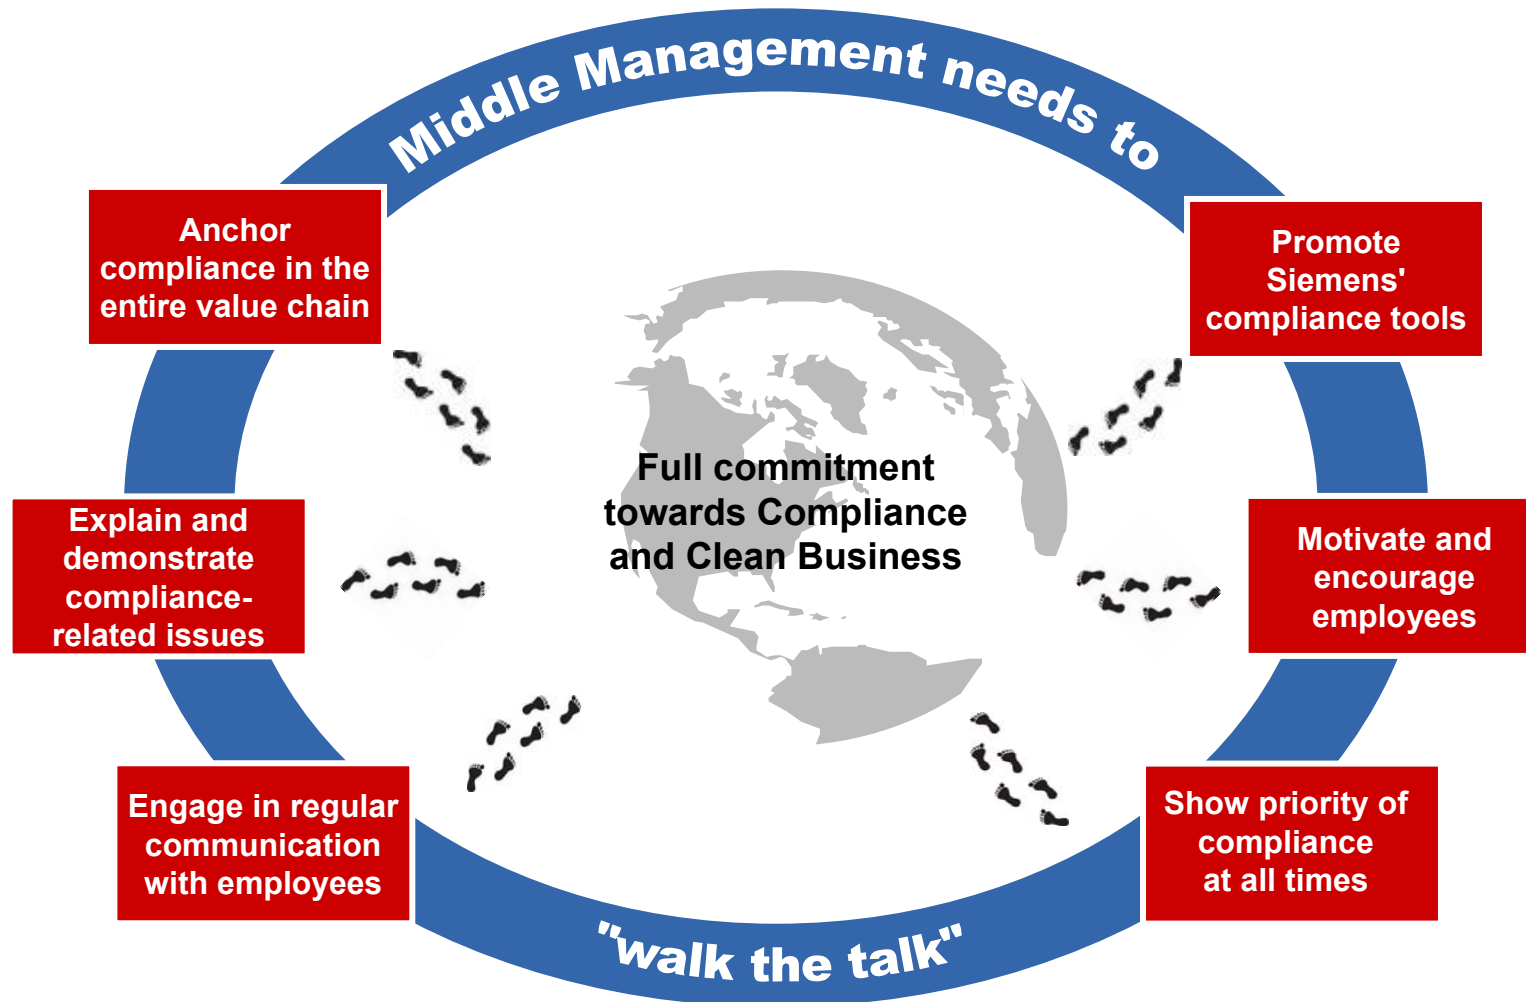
Middle Management needs to

Anchor compliance in the entire value chain

Promote Siemens' compliance tools

Full commitment towards Compliance and Clean Business

Explain and demonstrate compliance-related issues

Motivate and encourage employees

Engage in regular communication with employees

Show priority of compliance at all times

"walk the talk"